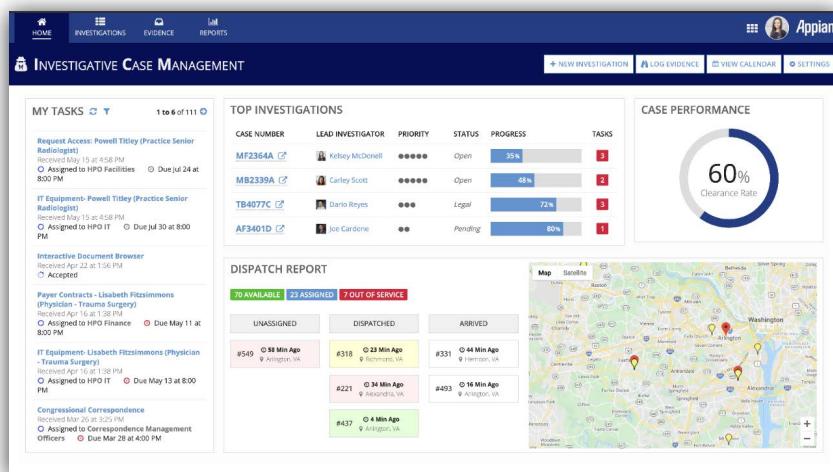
HOME INVESTIGATIONS EVIDENCE REPORTS

Appian

INVESTIGATIVE CASE MANAGEMENT

+ NEW INVESTIGATION   LOG EVIDENCE   VIEW CALENDAR   SETTINGS

MY TASKS   1 to 6 of 111

Request Access: Powell Titley (Practice Senior Radiologist)
Received May 15 at 4:58 PM
Assigned to HPO Facilities   Due Jul 24 at 8:00 PM

IT Equipment- Powell Titley (Practice Senior Radiologist)
Received May 15 at 4:58 PM
Assigned to HPO IT   Due Jul 30 at 8:00 PM

Interactive Document Browser
Received Apr 22 at 1:56 PM
Accepted

Payer Contracts - Lisabeth Fitzsimmons (Physician - Trauma Surgery)
Received Apr 16 at 1:38 PM
Assigned to HPO Finance   Due May 11 at 8:00 PM

IT Equipment- Lisabeth Fitzsimmons (Physician - Trauma Surgery)
Received Apr 16 at 1:38 PM
Assigned to HPO IT   Due May 13 at 8:00 PM

Congressional Correspondence
Received Mar 26 at 3:25 PM
Assigned to Correspondence Management Officers   Due Mar 28 at 4:00 PM

TOP INVESTIGATIONS

| CASE NUMBER | LEAD INVESTIGATOR | PRIORITY | STATUS | PROGRESS | TASKS |
|---|---|---|---|---|---|
| MF2364A | Kelsey McDonell | ●●●●● | Open | 35% | 3 |
| MB2339A | Carley Scott | ●●●●● | Open | 48% | 2 |
| TB4077C | Dario Reyes | ●●● | Legal | 72% | 3 |
| AF3401D | Joe Cardone | ●● | Pending | 80% | 1 |

CASE PERFORMANCE

60%
Clearance Rate

DISPATCH REPORT

70 AVAILABLE   23 ASSIGNED   7 OUT OF SERVICE

UNASSIGNED
#549 58 Min Ago Arlington, VA

DISPATCHED
#318 23 Min Ago Richmond, VA
#221 34 Min Ago Alexandria, VA
#437 4 Min Ago Arlington, VA

ARRIVED
#331 44 Min Ago Herndon, VA
#493 16 Min Ago Arlington, VA

Map   Satellite
Washington
Arlington